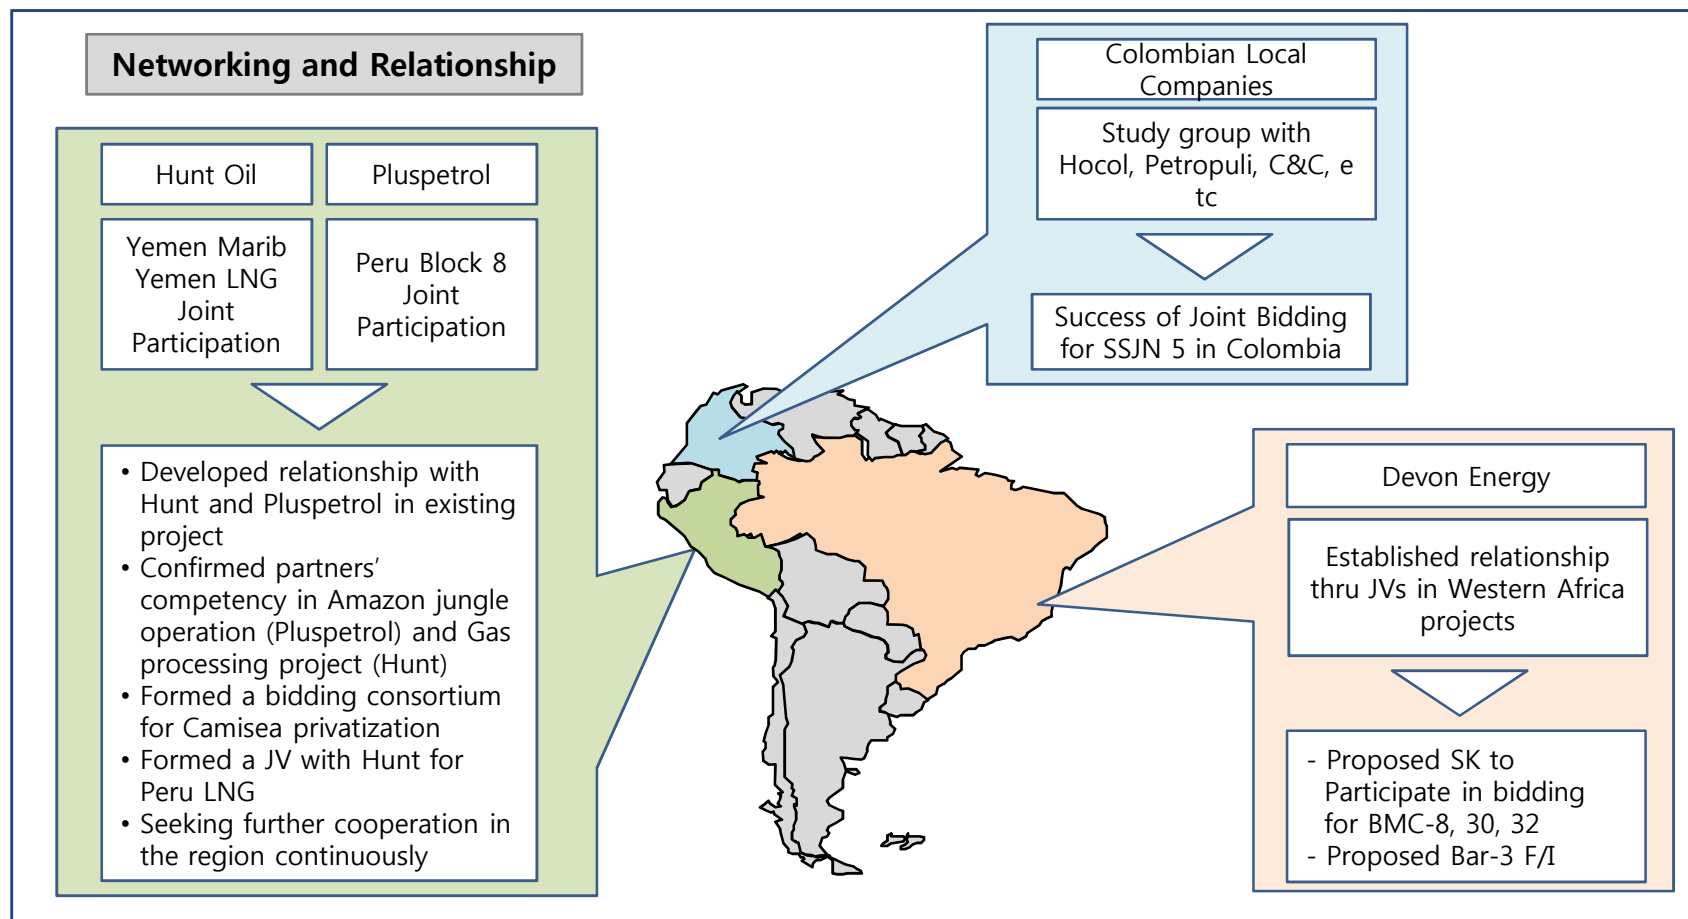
Networking and Relationship

Hunt Oil

Pluspetrol

Yemen Marib Yemen LNG Joint Participation

Peru Block 8 Joint Participation

• Developed relationship with Hunt and Pluspetrol in existing project
• Confirmed partners' competency in Amazon jungle operation (Pluspetrol) and Gas processing project (Hunt)
• Formed a bidding consortium for Camisea privatization
• Formed a JV with Hunt for Peru LNG
• Seeking further cooperation in the region continuously

Colombian Local Companies

Study group with Hocol, Petropuli, C&C, e tc

Success of Joint Bidding for SSJN 5 in Colombia

Devon Energy

Established relationship thru JVs in Western Africa projects

- Proposed SK to Participate in bidding for BMC-8, 30, 32
- Proposed Bar-3 F/I